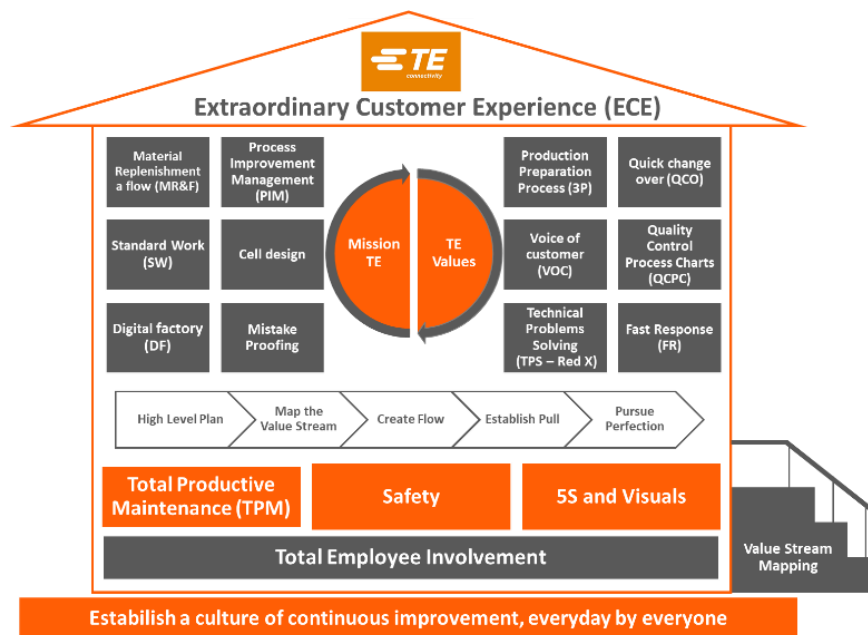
TE connectivity

Extraordinary Customer Experience (ECE)

Material Replenishment a flow (MR&F)

Process Improvement Management (PIM)

Mission TE

TE Values

Production Preparation Process (3P)

Quick change over (QCO)

Standard Work (SW)

Cell design

Voice of customer (VOC)

Quality Control Process Charts (QCPC)

Digital factory (DF)

Mistake Proofing

Technical Problems Solving (TPS – Red X)

Fast Response (FR)

High Level Plan

Map the Value Stream

Create Flow

Establish Pull

Pursue Perfection

Total Productive Maintenance (TPM)

Safety

5S and Visuals

Total Employee Involvement

Value Stream Mapping

Estabilish a culture of continuous improvement, everyday by everyone